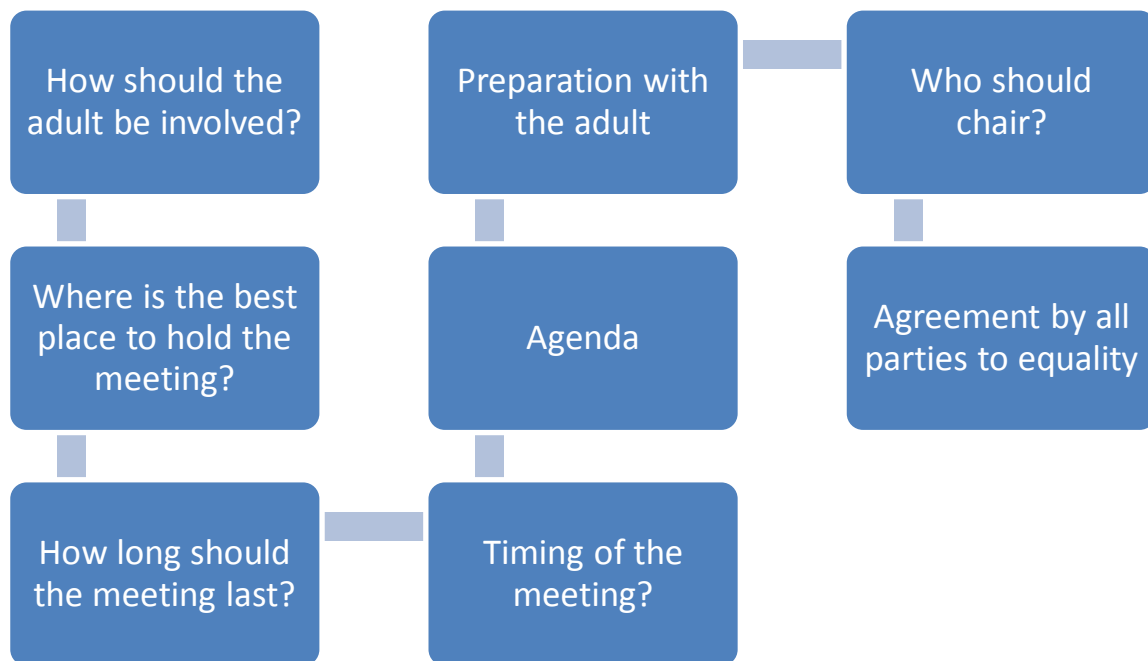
How should the adult be involved?

Where is the best place to hold the meeting?

How long should the meeting last?

Timing of the meeting?

Agenda

Preparation with the adult

Who should chair?

Agreement by all parties to equality